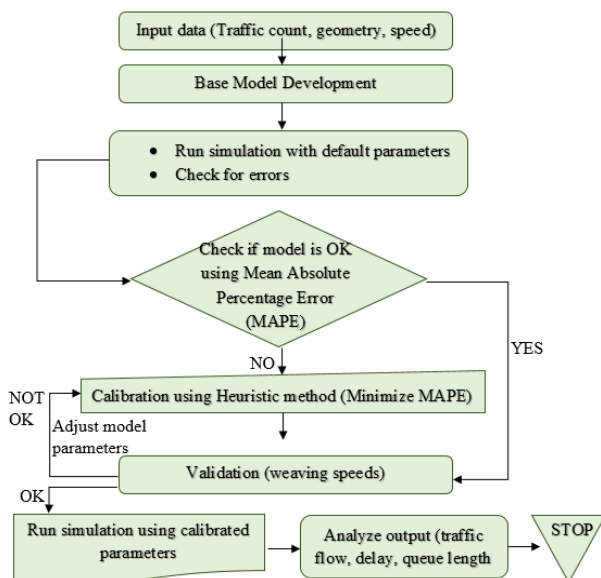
Input data (Traffic count, geometry, speed)

Base Model Development

- Run simulation with default parameters
- Check for errors

Check if model is OK using Mean Absolute Percentage Error (MAPE)

NO

YES

NOT OK

Calibration using Heuristic method (Minimize MAPE)

Adjust model parameters

Validation (weaving speeds)

OK

Run simulation using calibrated parameters

Analyze output (traffic flow, delay, queue length

STOP